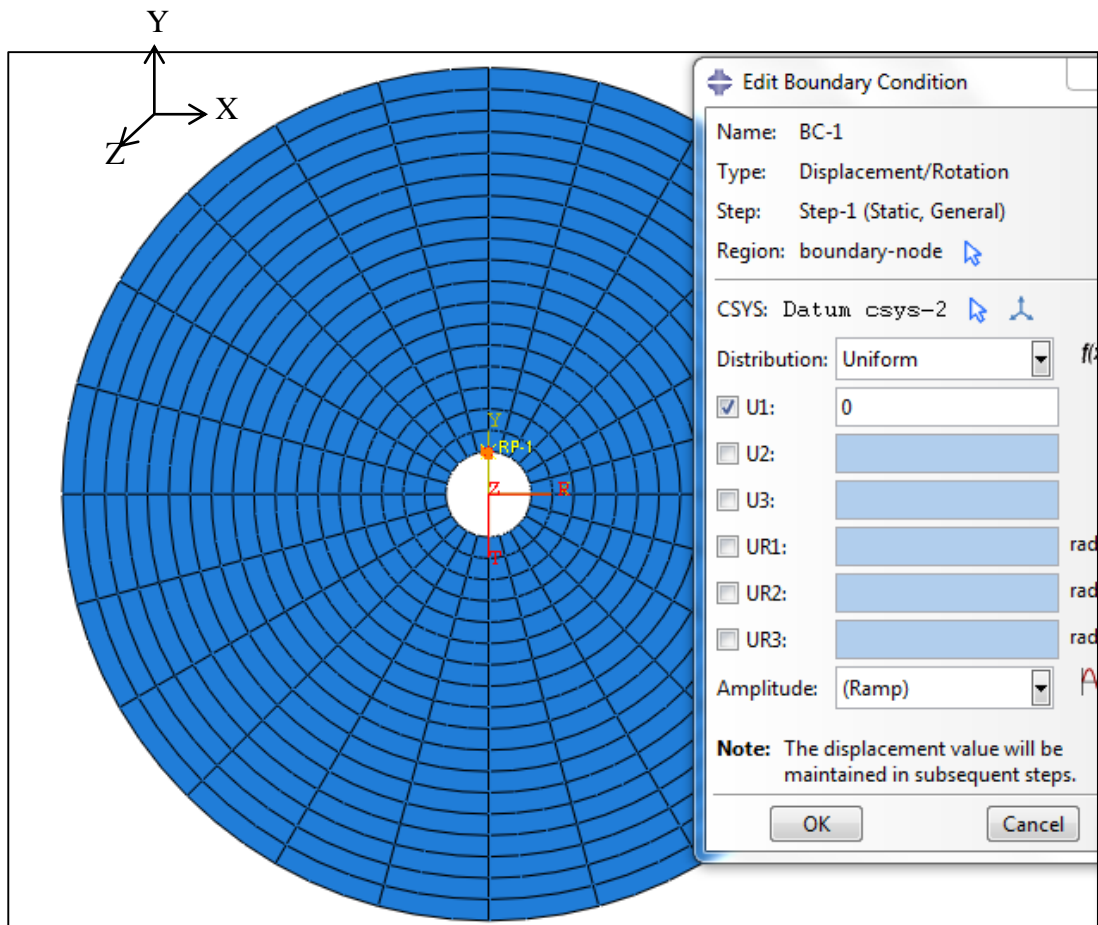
Y
X
Z

Y
RP-1
Z
R
T

Edit Boundary Condition

Name: BC-1
Type: Displacement/Rotation
Step: Step-1 (Static, General)
Region: boundary-node

CSYS: Datum csys-2

Distribution: Uniform

U1: 0
U2:
U3:
UR1: rad
UR2: rad
UR3: rad

Amplitude: (Ramp)

Note: The displacement value will be maintained in subsequent steps.

OK
Cancel